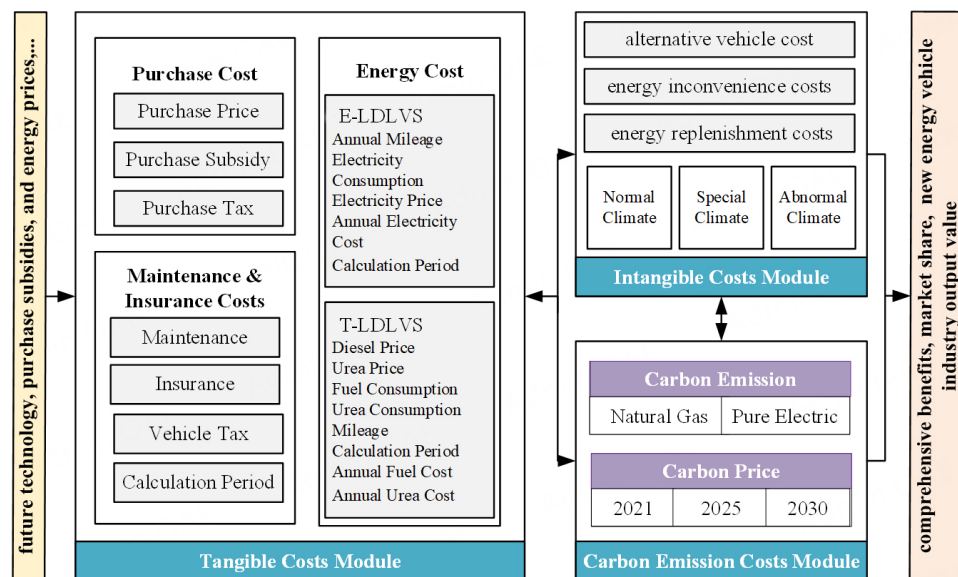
future technology, purchase subsidies, and energy prices....

Purchase Cost
Purchase Price
Purchase Subsidy
Purchase Tax

Maintenance & Insurance Costs
Maintenance
Insurance
Vehicle Tax
Calculation Period

Energy Cost
E-LDLVS
Annual Mileage
Electricity Consumption
Electricity Price
Annual Electricity Cost
Calculation Period

T-LDLVS
Diesel Price
Urea Price
Fuel Consumption
Urea Consumption
Mileage
Calculation Period
Annual Fuel Cost
Annual Urea Cost

Tangible Costs Module

alternative vehicle cost
energy inconvenience costs
energy replenishment costs
Normal Climate
Special Climate
Abnormal Climate
Intangible Costs Module

Carbon Emission
| Natural Gas | Pure Electric |
|---|---|

Carbon Price
| 2021 | 2025 | 2030 |
|---|---|---|

Carbon Emission Costs Module

comprehensive benefits, market share, new energy vehicle industry output value